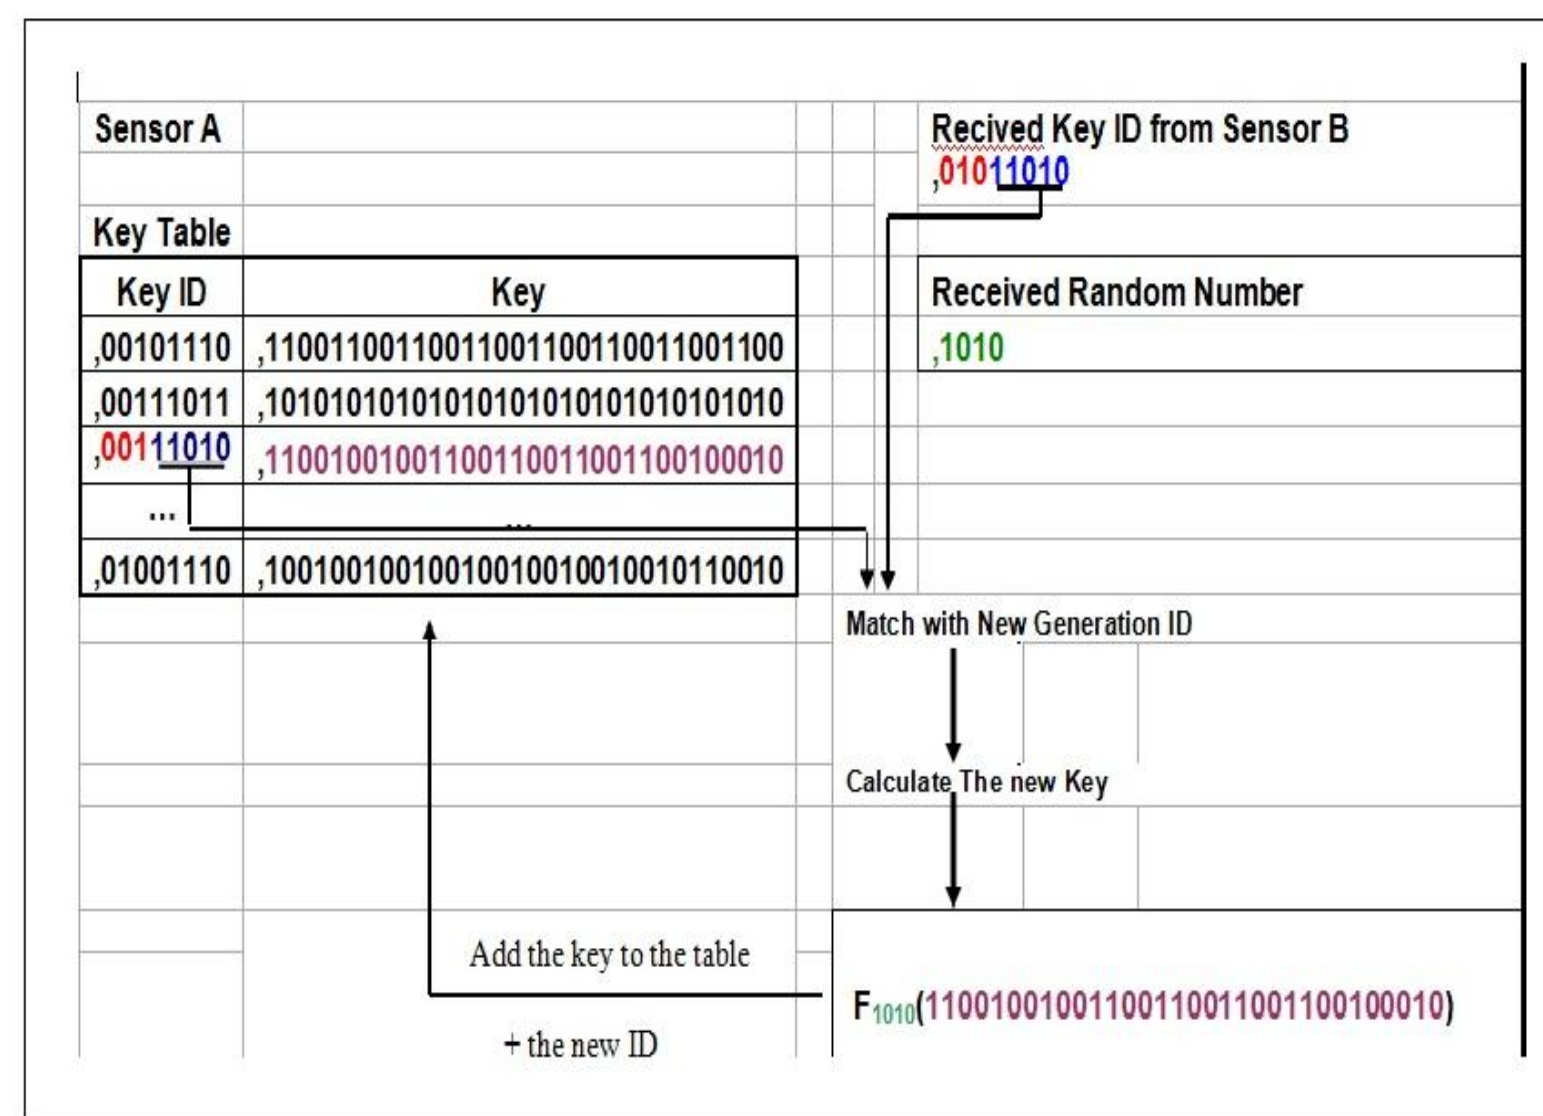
Sensor A

Key Table

| Key ID | Key |
|---|---|
| ,00101110 | ,11001100110011001100110011001100 |
| ,00111011 | ,10101010101010101010101010101010 |
| ,00111010 | ,11001001001100110011001100100010 |
| ... | ... |
| ,01001110 | ,10010010010010010010010010110010 |

Recived Key ID from Sensor B
,01011010

Received Random Number
,1010

Match with New Generation ID

Calculate The new Key

$F_{1010}$(11001001001100110011001100100010)

Add the key to the table

+ the new ID